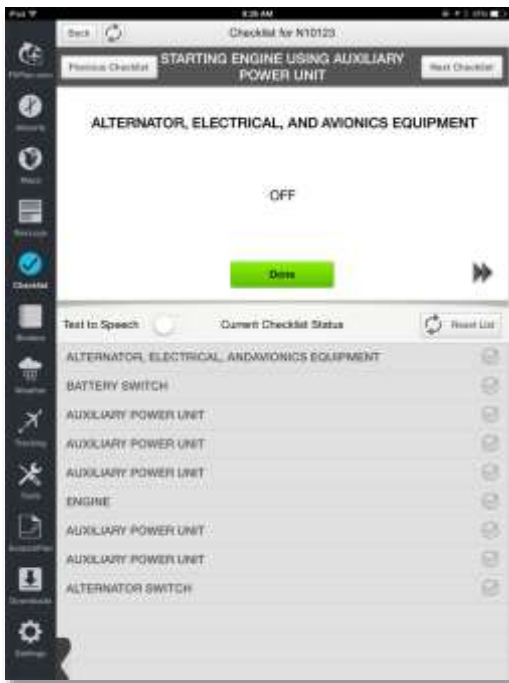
iPad
8:28 AM
Back
Checklist for N10123
Previous Checklist
STARTING ENGINE USING AUXILIARY POWER UNIT
Next Checklist
FltPlan.com
Airports
Maps
Nav Log
Checklist
Binders
Weather
Tracking
Tools
Account/Files
Downloads
Settings

ALTERNATOR, ELECTRICAL, AND AVIONICS EQUIPMENT

OFF

Done

Text to Speech
Current Checklist Status
Reset List
ALTERNATOR, ELECTRICAL, ANDAVIONICS EQUIPMENT
BATTERY SWITCH
AUXILIARY POWER UNIT
AUXILIARY POWER UNIT
AUXILIARY POWER UNIT
ENGINE
AUXILIARY POWER UNIT
AUXILIARY POWER UNIT
ALTERNATOR SWITCH